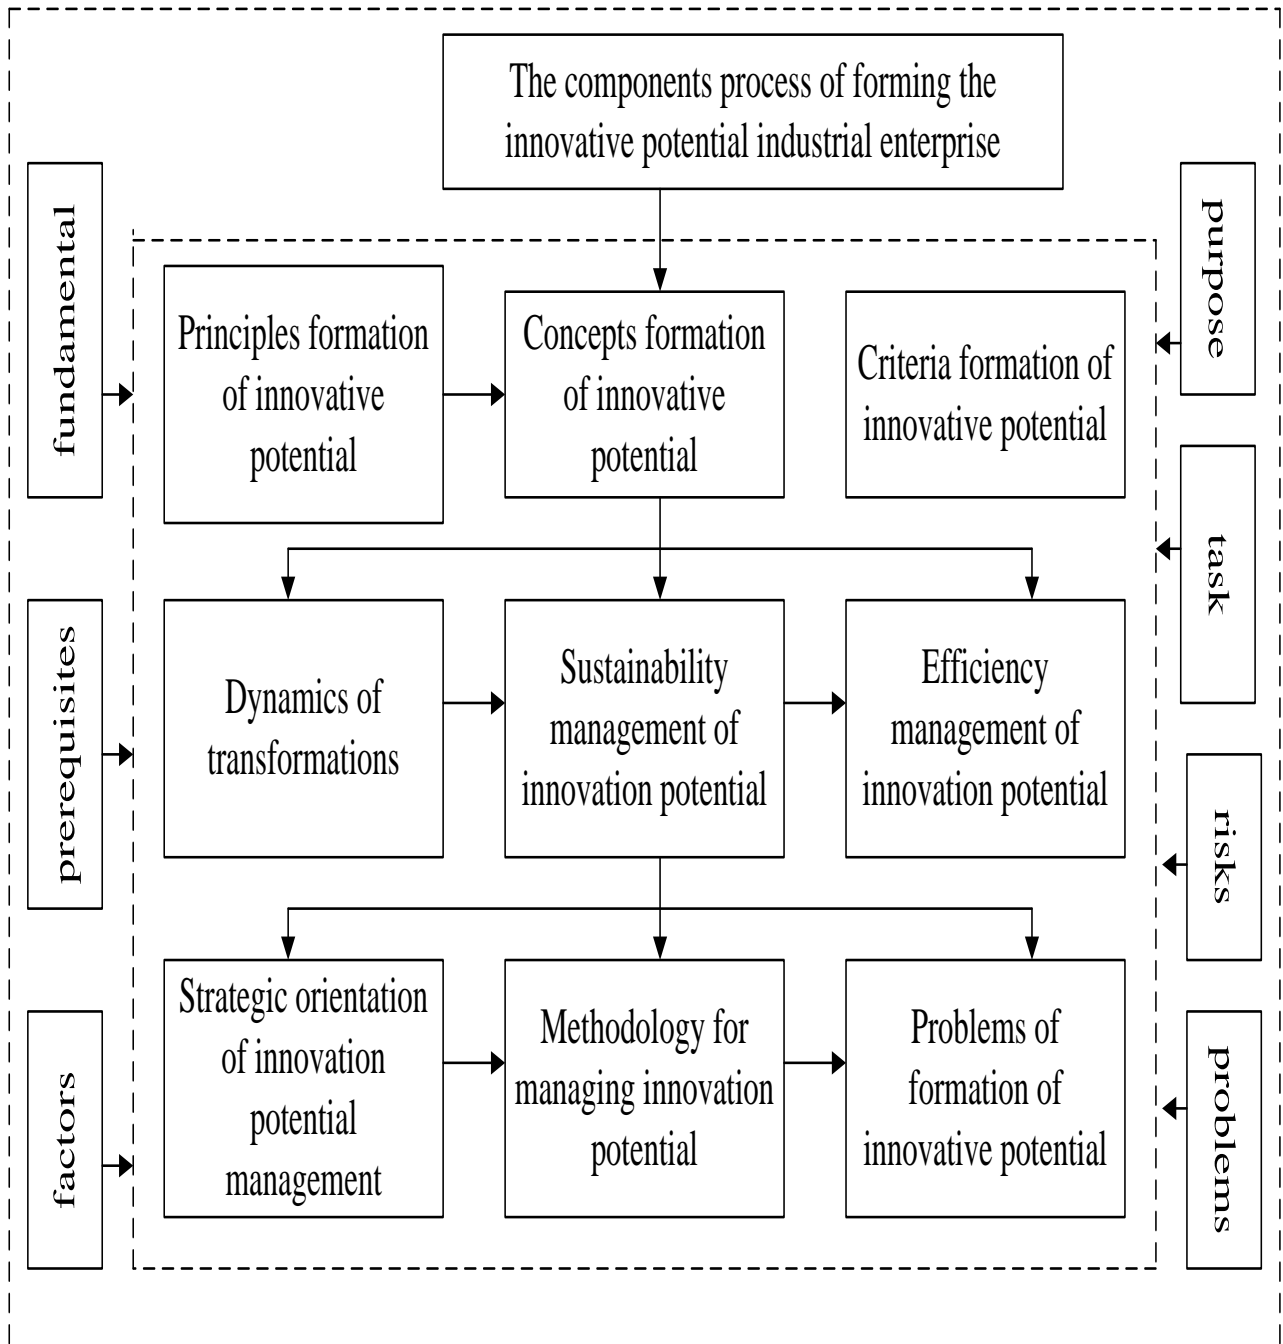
The components process of forming the innovative potential industrial enterprise

fundamental

prerequisites

factors

purpose

task

risks

problems

Principles formation of innovative potential

Concepts formation of innovative potential

Criteria formation of innovative potential

Dynamics of transformations

Sustainability management of innovation potential

Efficiency management of innovation potential

Strategic orientation of innovation potential management

Methodology for managing innovation potential

Problems of formation of innovative potential